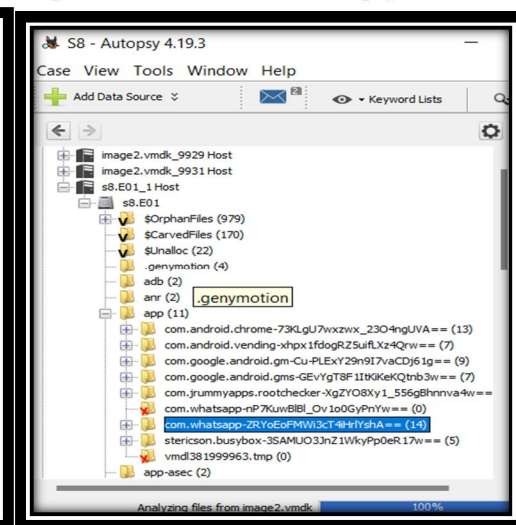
S8 - Autopsy 4.19.3
Case View Tools Window Help
Add Data Source
2
Keyword Lists
image2.vmdk_9929 Host
image2.vmdk_9931 Host
s8.E01_1 Host
s8.E01
$OrphanFiles (979)
$CarvedFiles (170)
$Unalloc (22)
.genymotion (4)
adb (2)
anr (2)
.genymotion
app (11)
com.android.chrome-73KLgU7wxzwx_23O4ngUVA== (13)
com.android.vending-xhpx1fdogRZ5uifLXz4Qrw== (7)
com.google.android.gm-Cu-PLExY29n9I7vaCDj61g== (9)
com.google.android.gms-GEvYgT8F1ItKiKeKQtnb3w== (7)
com.jrummyapps.rootchecker-XgZYO8Xy1_556gBhnnva4w==
com.whatsapp-nP7KuwBlBl_Ov1o0GyPnYw== (0)
com.whatsapp-ZRYoEoFMWi3cT4iHrlYshA== (14)
stericson.busybox-3SAMUO3JnZ1WkyPp0eR17w== (5)
vmdl381999963.tmp (0)
app-asec (2)
Analyzing files from image2.vmdk
100%